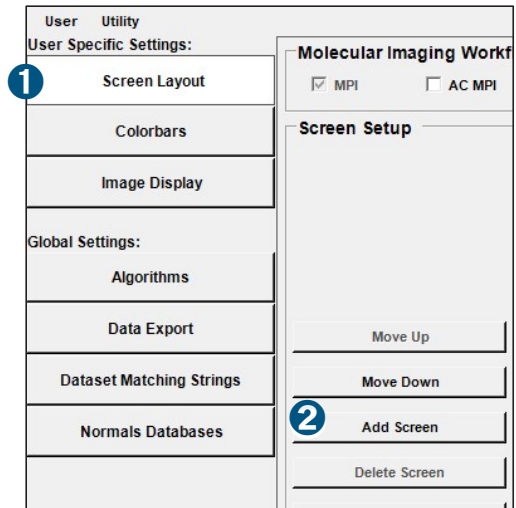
User Utility

User Specific Settings:

1

Screen Layout

Colorbars

Image Display

Global Settings:

Algorithms

Data Export

Dataset Matching Strings

Normals Databases

Molecular Imaging Workf

MPI

AC MPI

Screen Setup

Move Up

Move Down

2

Add Screen

Delete Screen